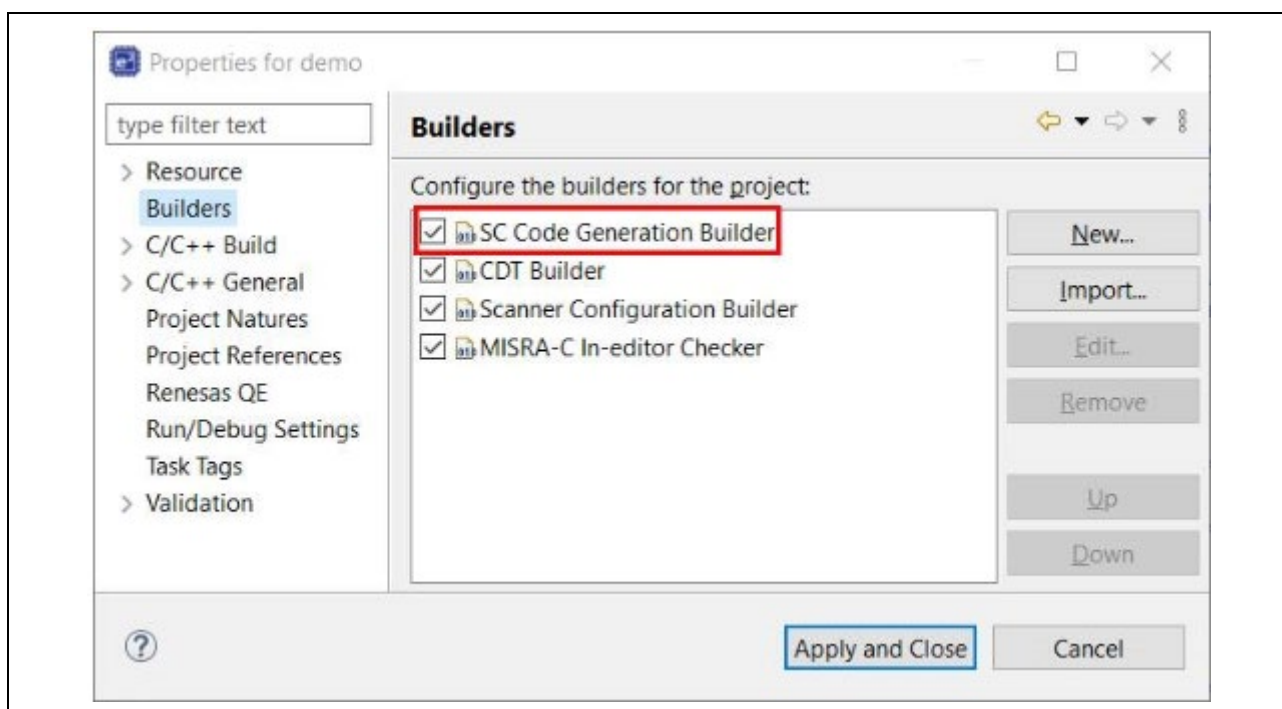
Properties for demo

type filter text

> Resource
Builders
> C/C++ Build
> C/C++ General
Project Natures
Project References
Renesas QE
Run/Debug Settings
Task Tags
> Validation

Builders

Configure the builders for the project:

SC Code Generation Builder
CDT Builder
Scanner Configuration Builder
MISRA-C In-editor Checker

New...
Import...
Edit...
Remove
Up
Down

?

Apply and Close
Cancel